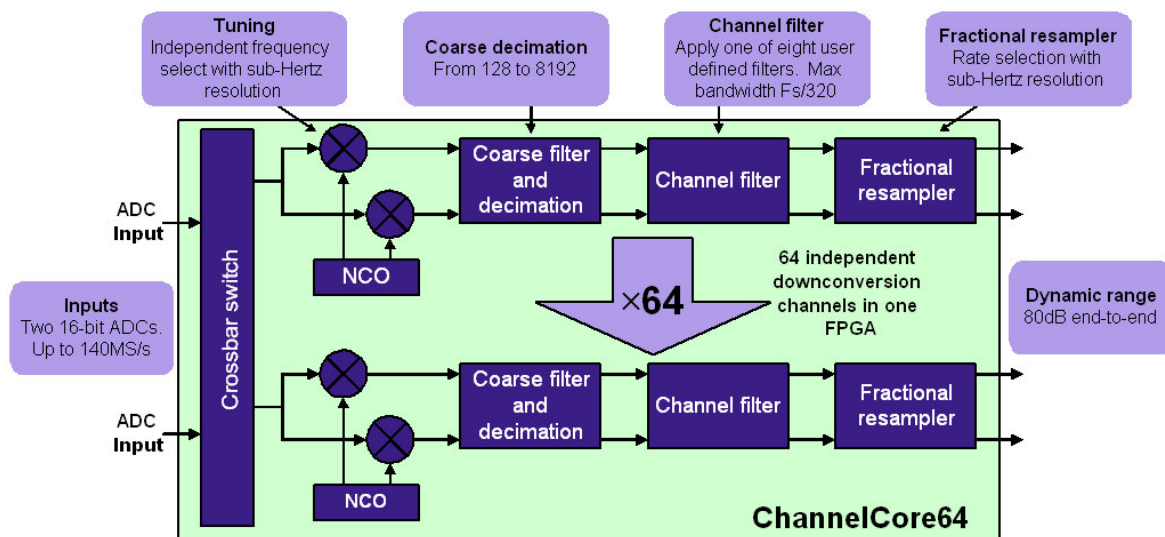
**Tuning**
Independent frequency select with sub-Hertz resolution

**Coarse decimation**
From 128 to 8192

**Channel filter**
Apply one of eight user defined filters. Max bandwidth Fs/320

**Fractional resampler**
Rate selection with sub-Hertz resolution

ADC
Input

**Inputs**
Two 16-bit ADCs. Up to 140MS/s

ADC
Input

Crossbar switch

NCO

Coarse filter and decimation

Channel filter

Fractional resampler

×64

64 independent downconversion channels in one FPGA

**Dynamic range**
80dB end-to-end

NCO

Coarse filter and decimation

Channel filter

Fractional resampler

ChannelCore64